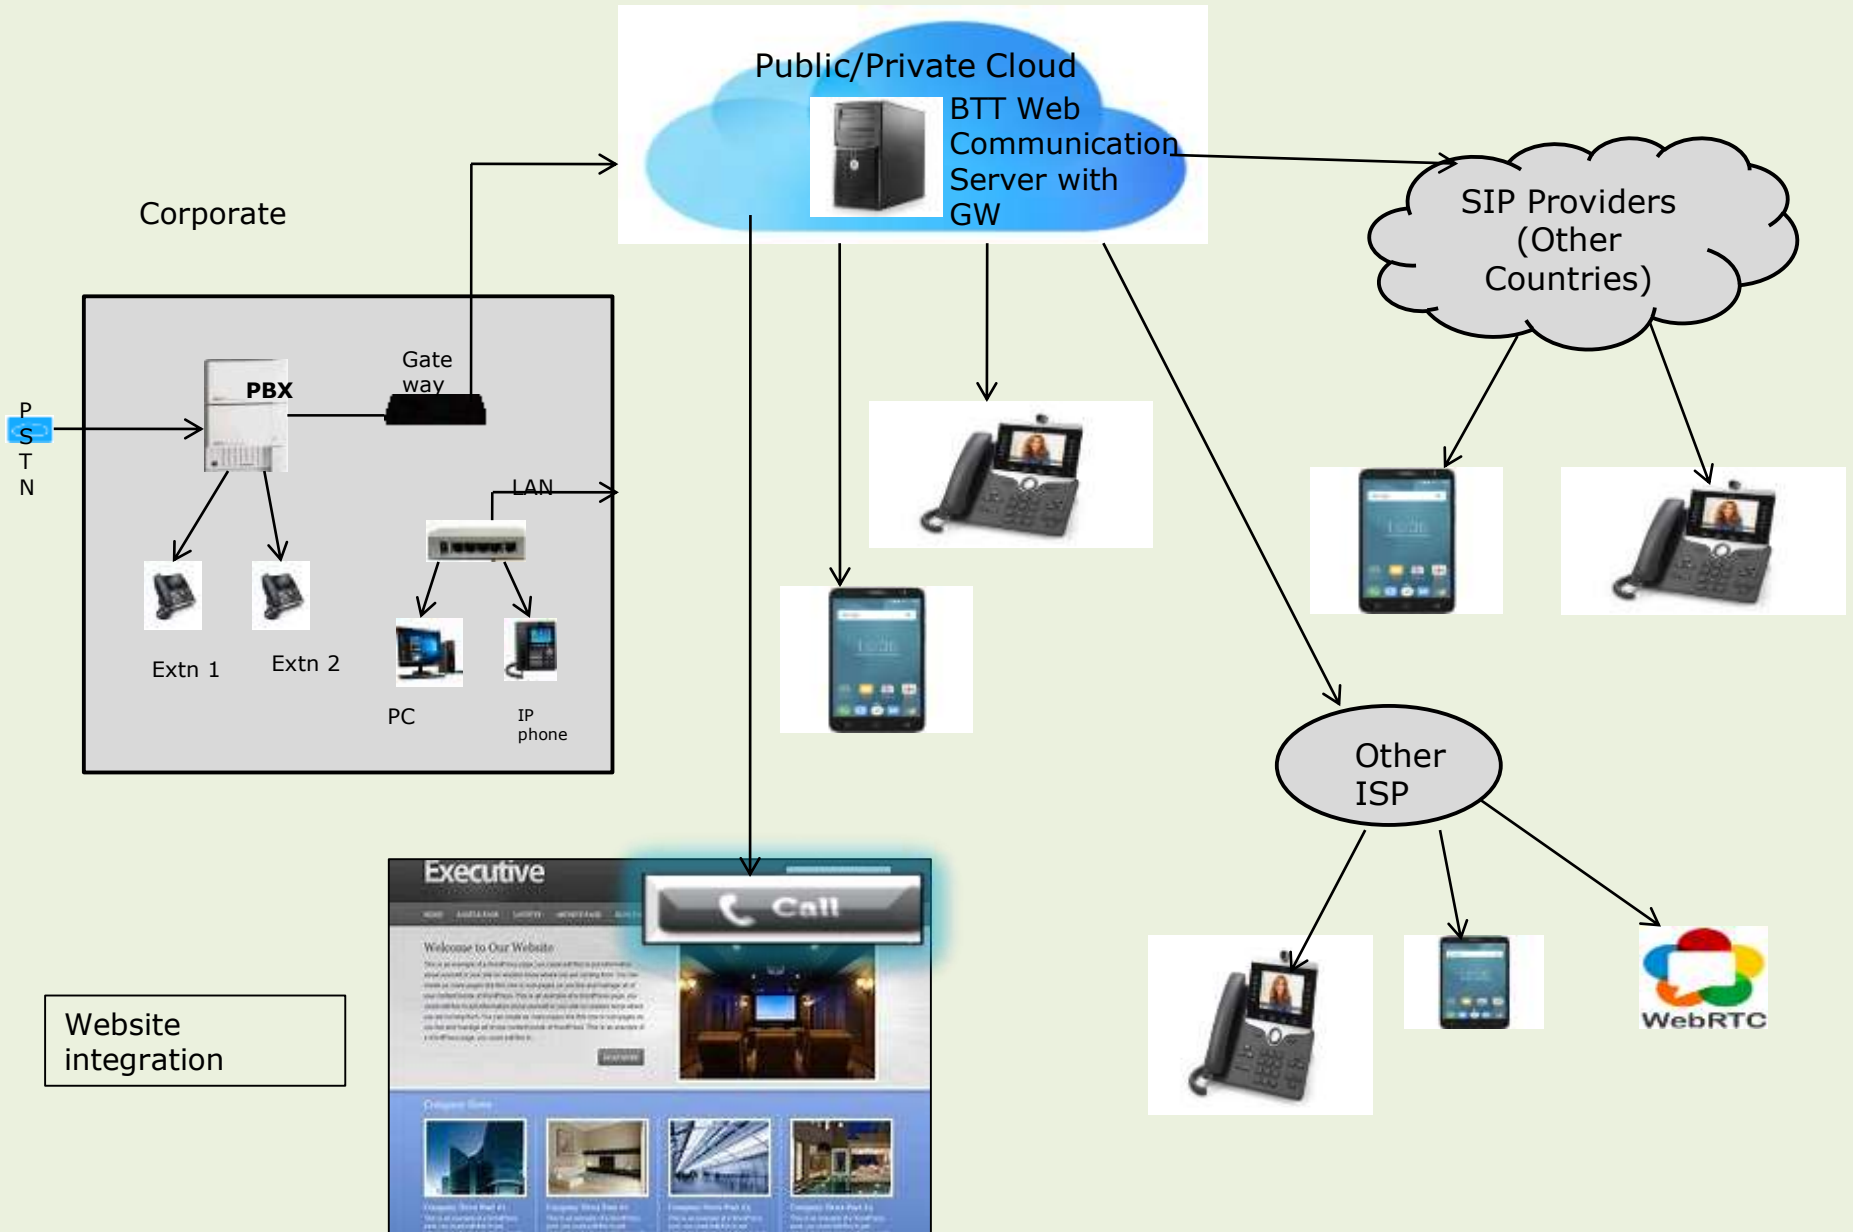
Public/Private Cloud

BTT Web Communication Server with GW

Corporate

SIP Providers (Other Countries)

P
S
T
N

PBX

Gate way

LAN

Extn 1

Extn 2

PC

IP phone

Other ISP

Website integration

Executive

Call

Welcome to Our Website

WebRTC